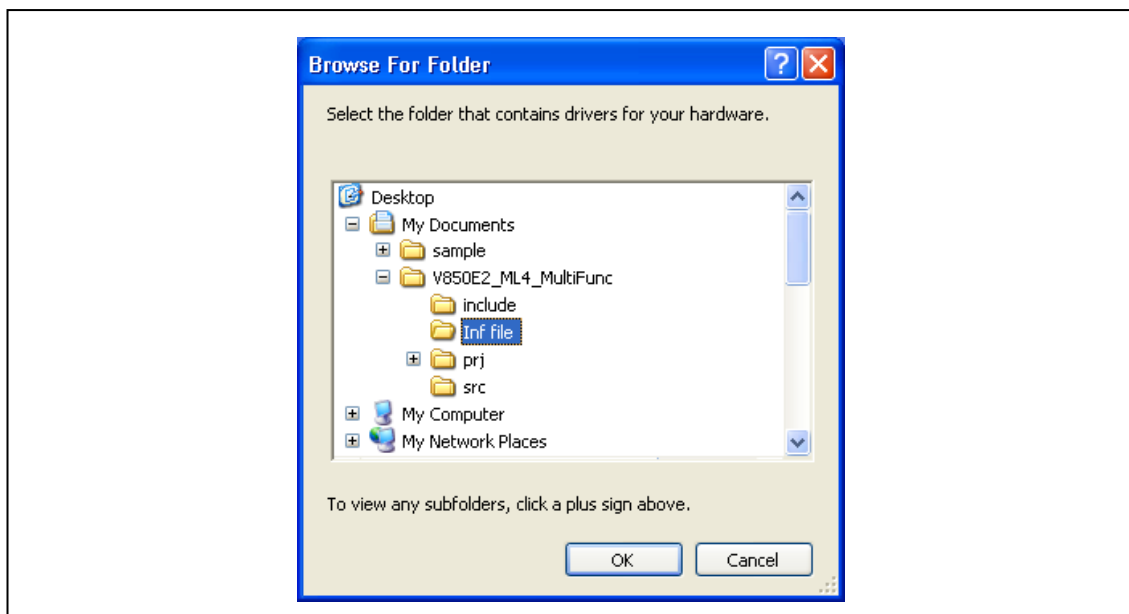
Browse For Folder

Select the folder that contains drivers for your hardware.

Desktop
My Documents
sample
V850E2_ML4_MultiFunc
include
Inf file
prj
src
My Computer
My Network Places

To view any subfolders, click a plus sign above.

OK
Cancel